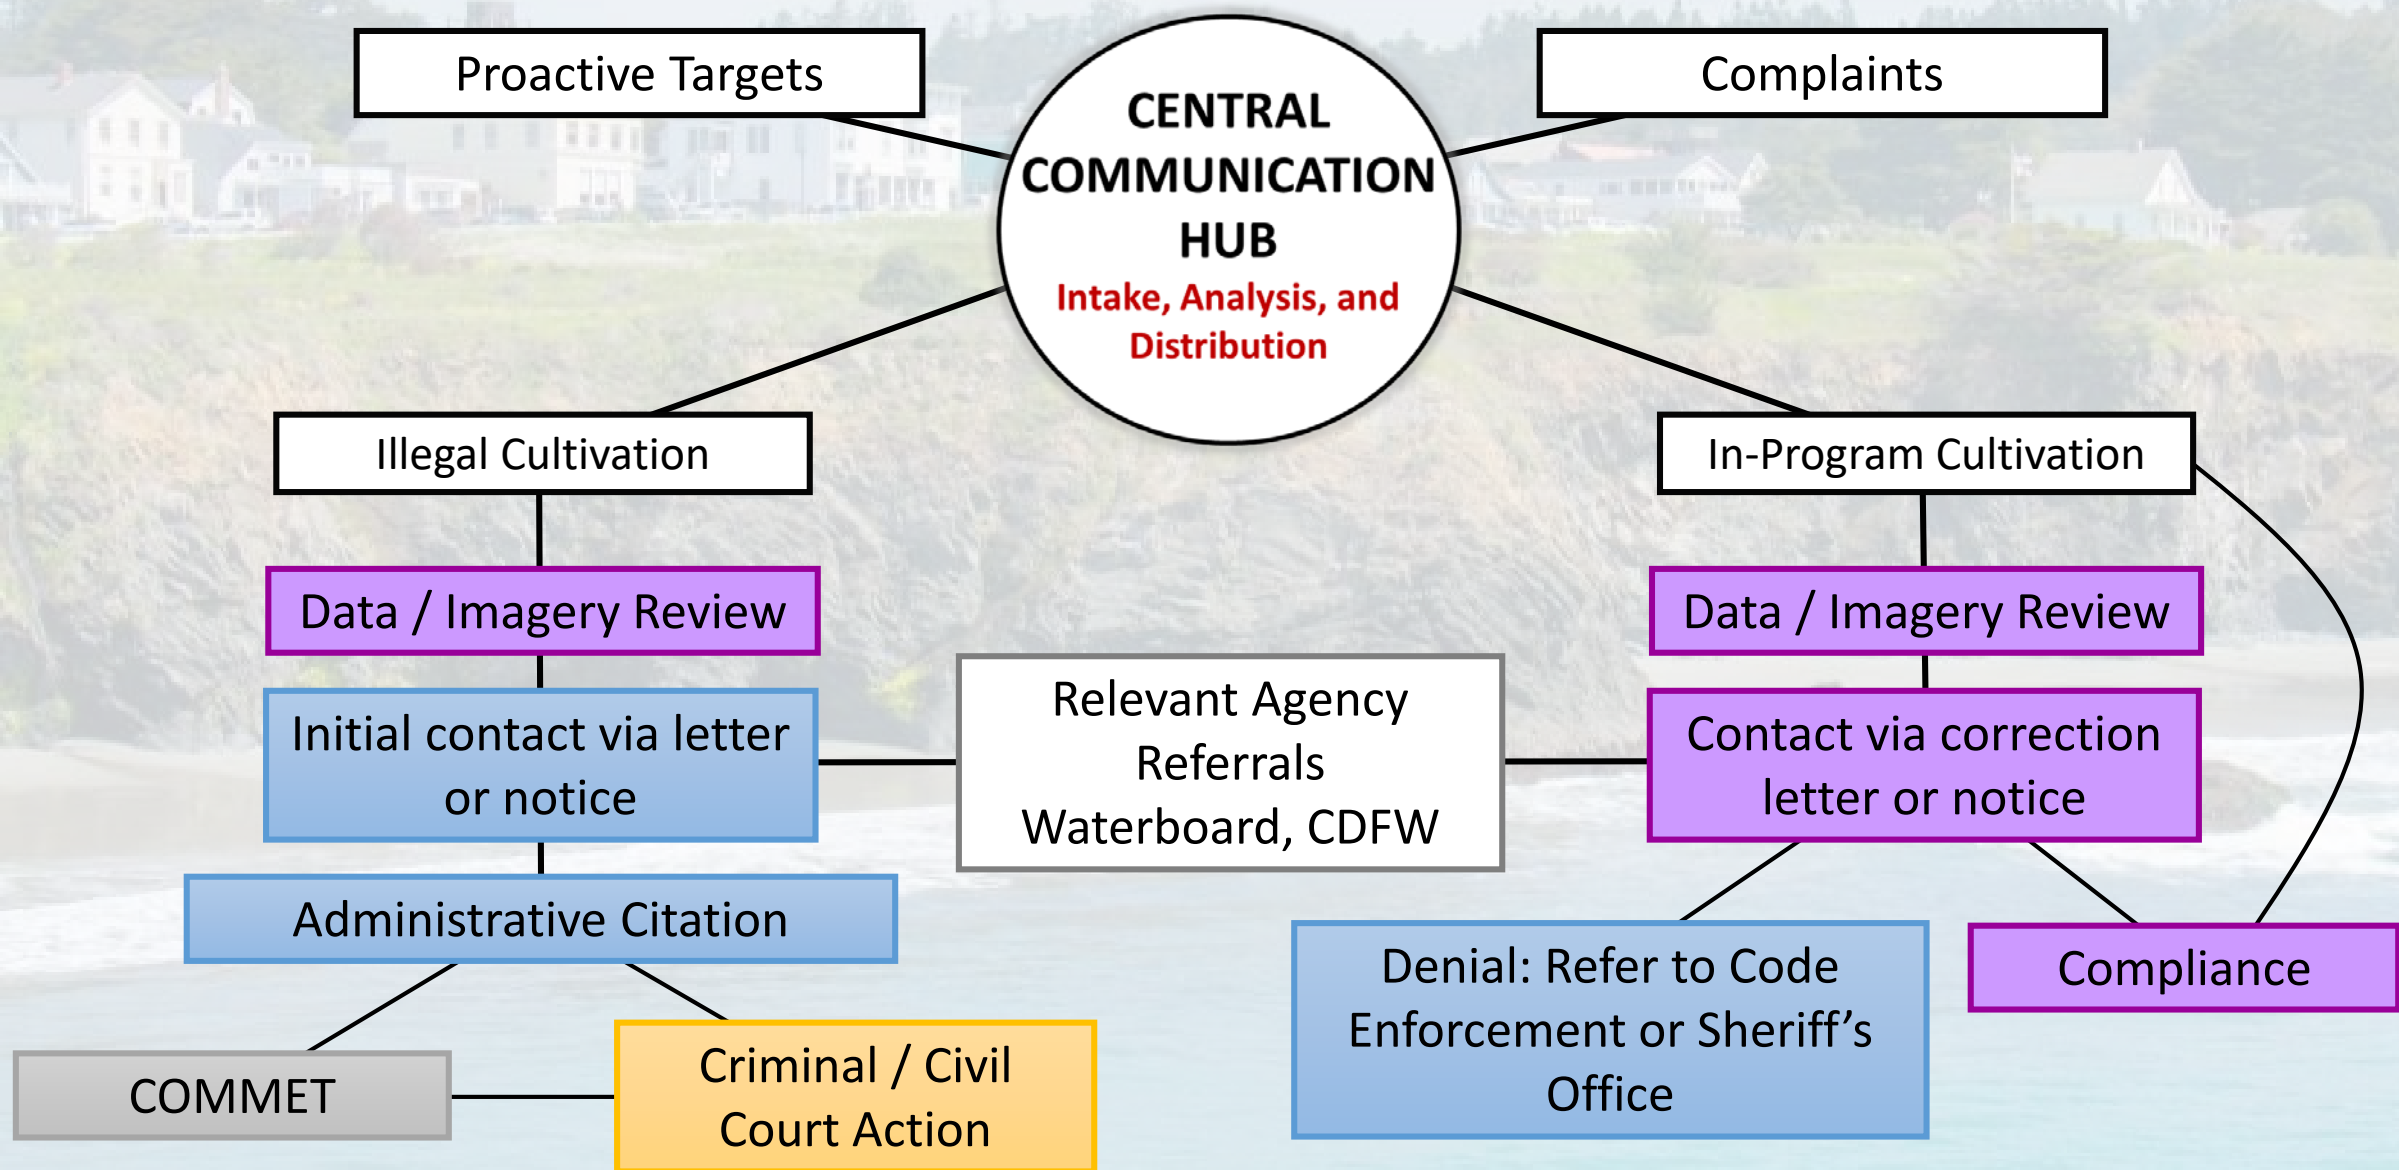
Proactive Targets

CENTRAL COMMUNICATION HUB
Intake, Analysis, and Distribution

Complaints

Illegal Cultivation

Data / Imagery Review

Initial contact via letter or notice

Administrative Citation

COMMET

Criminal / Civil Court Action

Relevant Agency Referrals Waterboard, CDFW

In-Program Cultivation

Data / Imagery Review

Contact via correction letter or notice

Denial: Refer to Code Enforcement or Sheriff's Office

Compliance